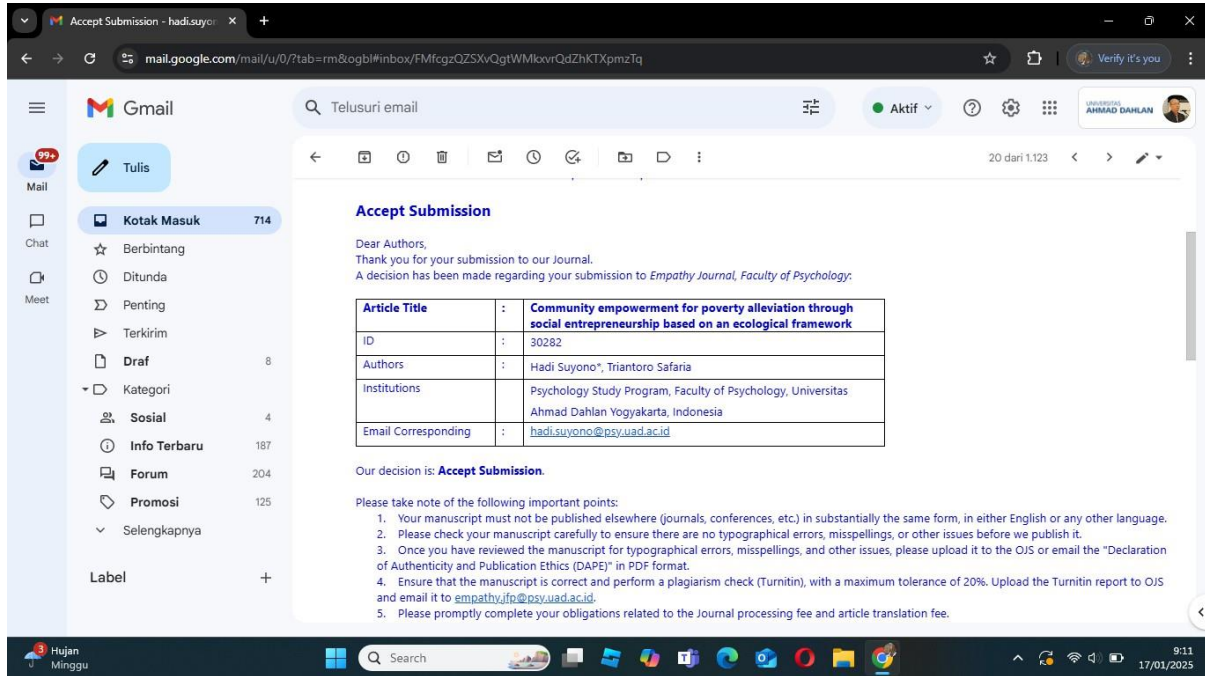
Accept Submission - hadi.suyon ×
mail.google.com/mail/u/0/?tab=rm&ogbl#inbox/FMfcgzQZSXvQgtWMkxvrQdZhKTXpmzTq
Verify it's you

Gmail
Telusuri email
Aktif
UNIVERSITAS AHMAD DAHLAN

99+
Mail
Chat
Meet

Tulis
Kotak Masuk 714
Berbintang
Ditunda
Penting
Terkirim
Draf 8
Kategori
Sosial 4
Info Terbaru 187
Forum 204
Promosi 125
Selengkapnya

Label +

20 dari 1.123

Accept Submission

Dear Authors,
Thank you for your submission to our Journal.
A decision has been made regarding your submission to Empathy Journal, Faculty of Psychology:

| Article Title | : | Community empowerment for poverty alleviation through social entrepreneurship based on an ecological framework |
|---|---|---|
| ID | : | 30282 |
| Authors | : | Hadi Suyono*, Triantoro Safaria |
| Institutions | | Psychology Study Program, Faculty of Psychology, Universitas Ahmad Dahlan Yogyakarta, Indonesia |
| Email Corresponding | : | hadi.suyono@psy.uad.ac.id |

Our decision is: Accept Submission.

Please take note of the following important points:
1. Your manuscript must not be published elsewhere (journals, conferences, etc.) in substantially the same form, in either English or any other language.
2. Please check your manuscript carefully to ensure there are no typographical errors, misspellings, or other issues before we publish it.
3. Once you have reviewed the manuscript for typographical errors, misspellings, and other issues, please upload it to the OJS or email the "Declaration of Authenticity and Publication Ethics (DAPE)" in PDF format.
4. Ensure that the manuscript is correct and perform a plagiarism check (Turnitin), with a maximum tolerance of 20%. Upload the Turnitin report to OJS and email it to empathy.jfp@psy.uad.ac.id.
5. Please promptly complete your obligations related to the Journal processing fee and article translation fee.

3 Hujan
Minggu
Search
9:11
17/01/2025